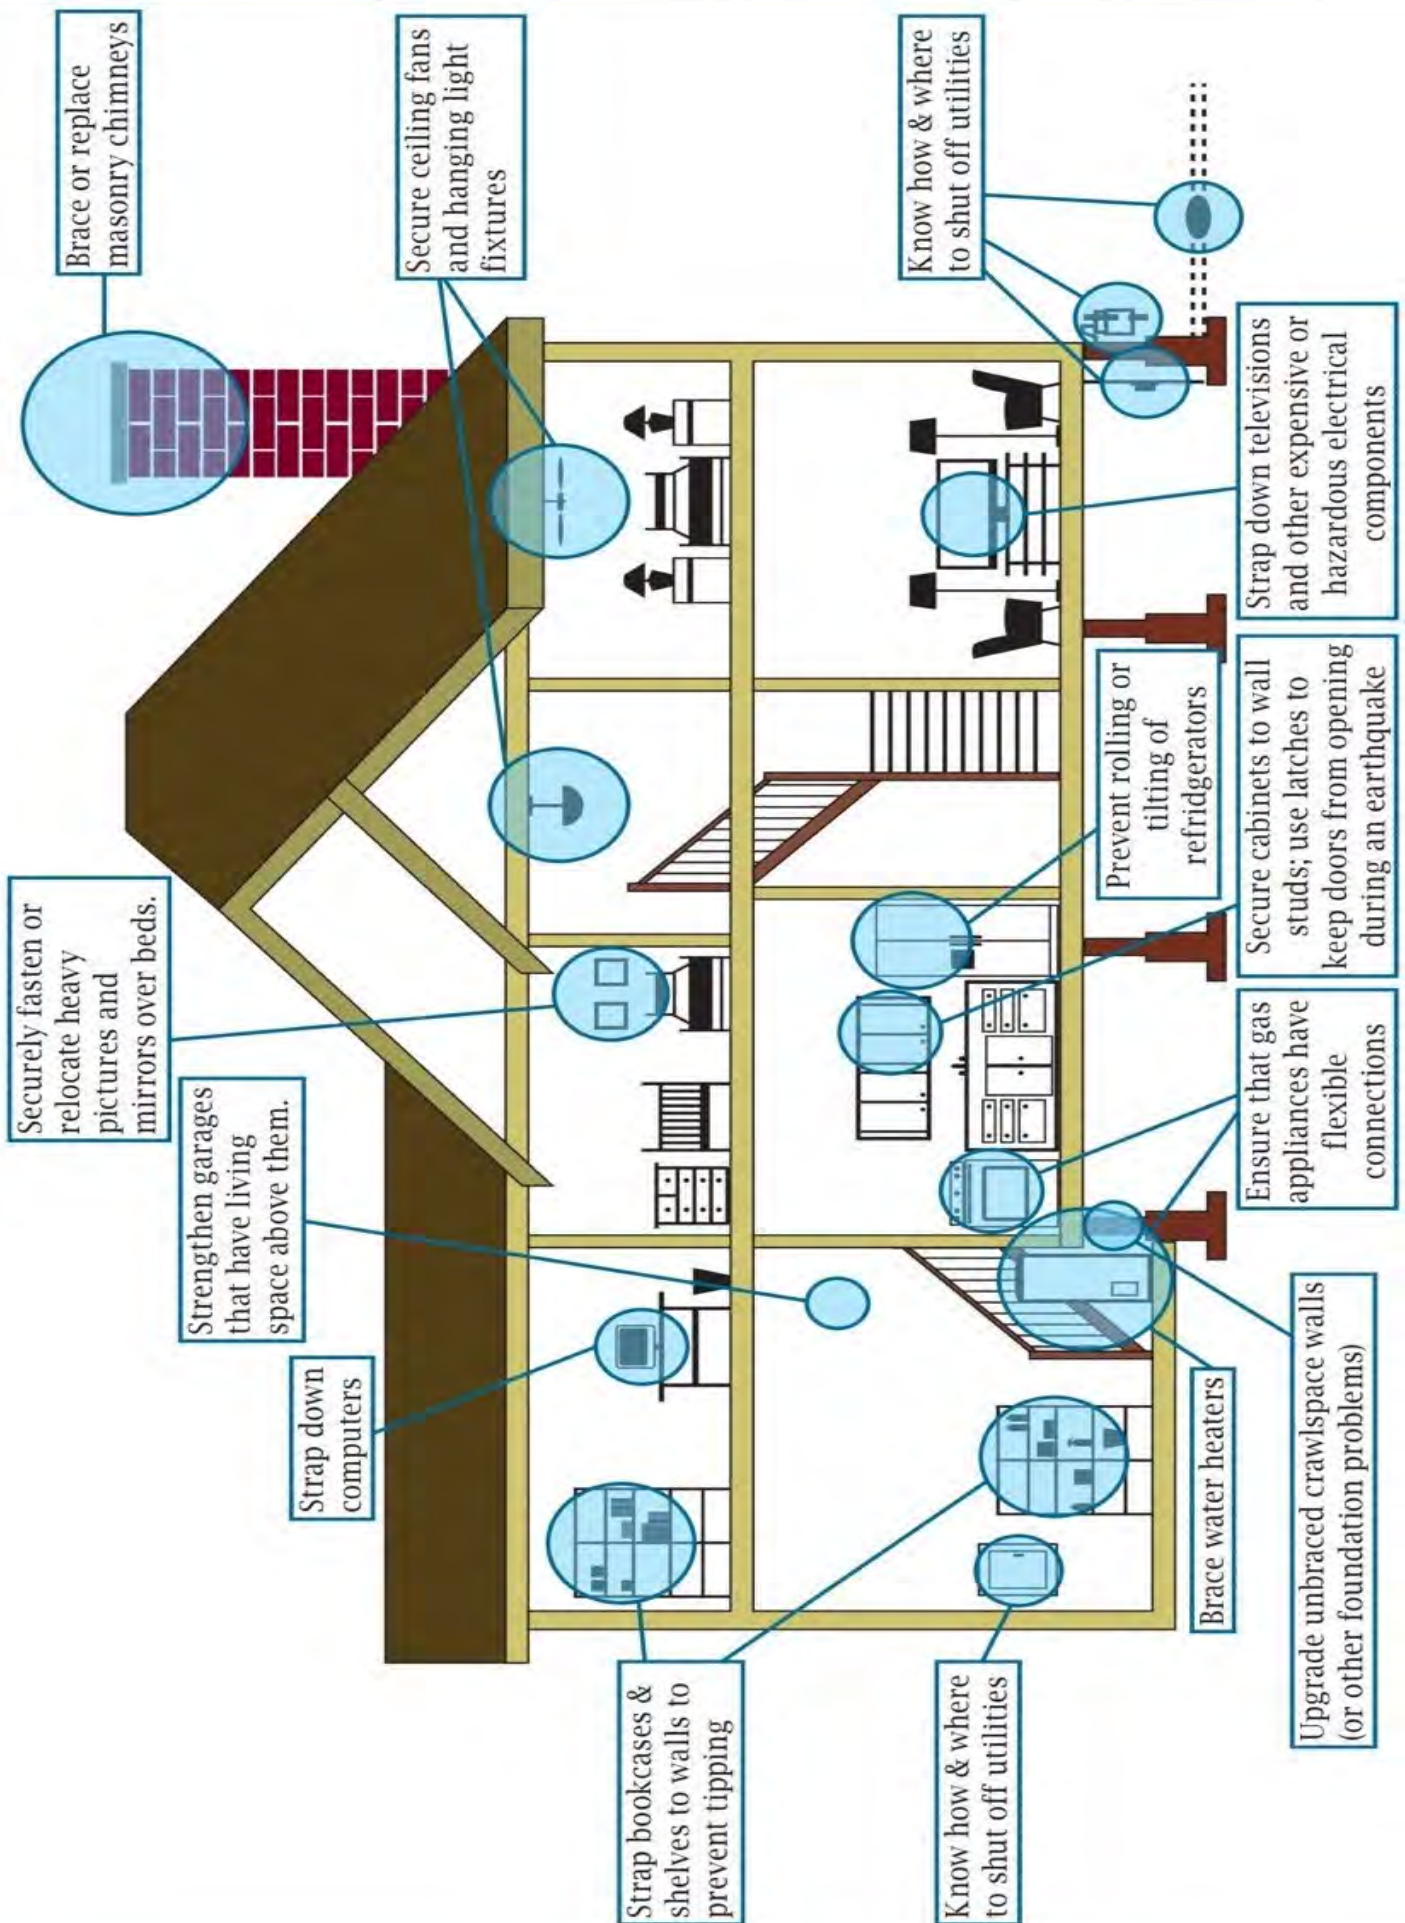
Brace or replace masonry chimneys

Secure ceiling fans and hanging light fixtures

Know how & where to shut off utilities

Securely fasten or relocate heavy pictures and mirrors over beds.

Strengthen garages that have living space above them.

Strap down computers

Prevent rolling or tilting of refridgerators

Strap down televisions and other expensive or hazardous electrical components

Secure cabinets to wall studs; use latches to keep doors from opening during an earthquake

Ensure that gas appliances have flexible connections

Brace water heaters

Upgrade unbraced crawlspace walls (or other foundation problems)

Strap bookcases & shelves to walls to prevent tipping

Know how & where to shut off utilities